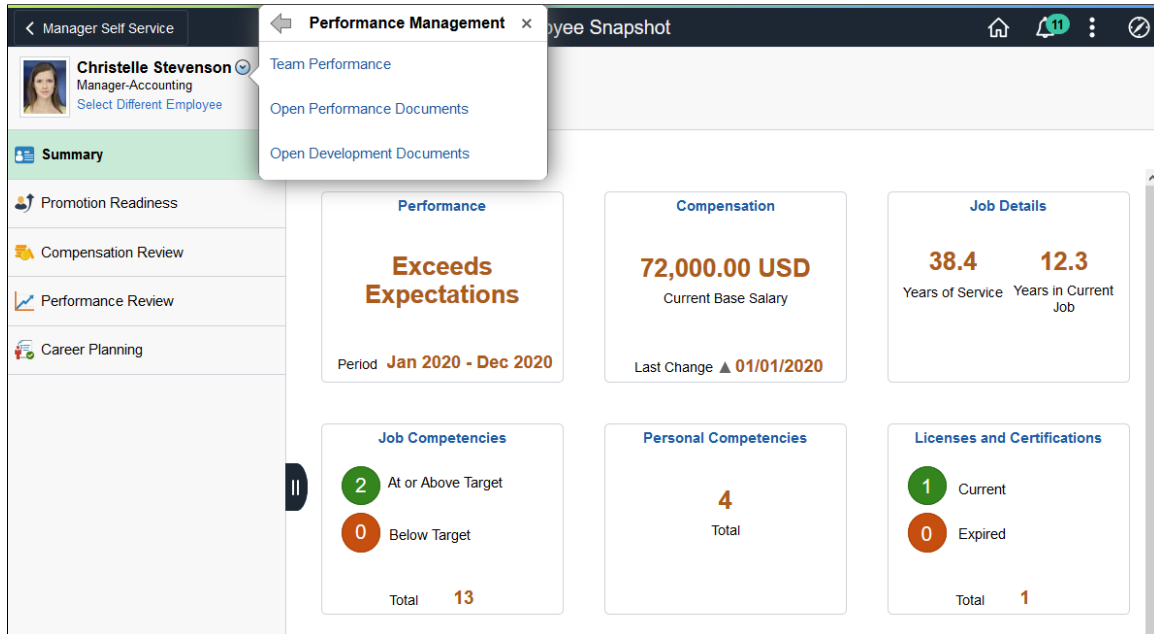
Manager Self Service

Performance Management ×

Team Performance

Open Performance Documents

Open Development Documents

oyee Snapshot

11

Christelle Stevenson
Manager-Accounting
Select Different Employee

Summary

Promotion Readiness

Compensation Review

Performance Review

Career Planning

Performance

Exceeds Expectations

Period Jan 2020 - Dec 2020

Compensation

72,000.00 USD

Current Base Salary

Last Change ▲ 01/01/2020

Job Details

38.4
Years of Service

12.3
Years in Current Job

Job Competencies

2 At or Above Target

0 Below Target

Total 13

Personal Competencies

4

Total

Licenses and Certifications

1 Current

0 Expired

Total 1